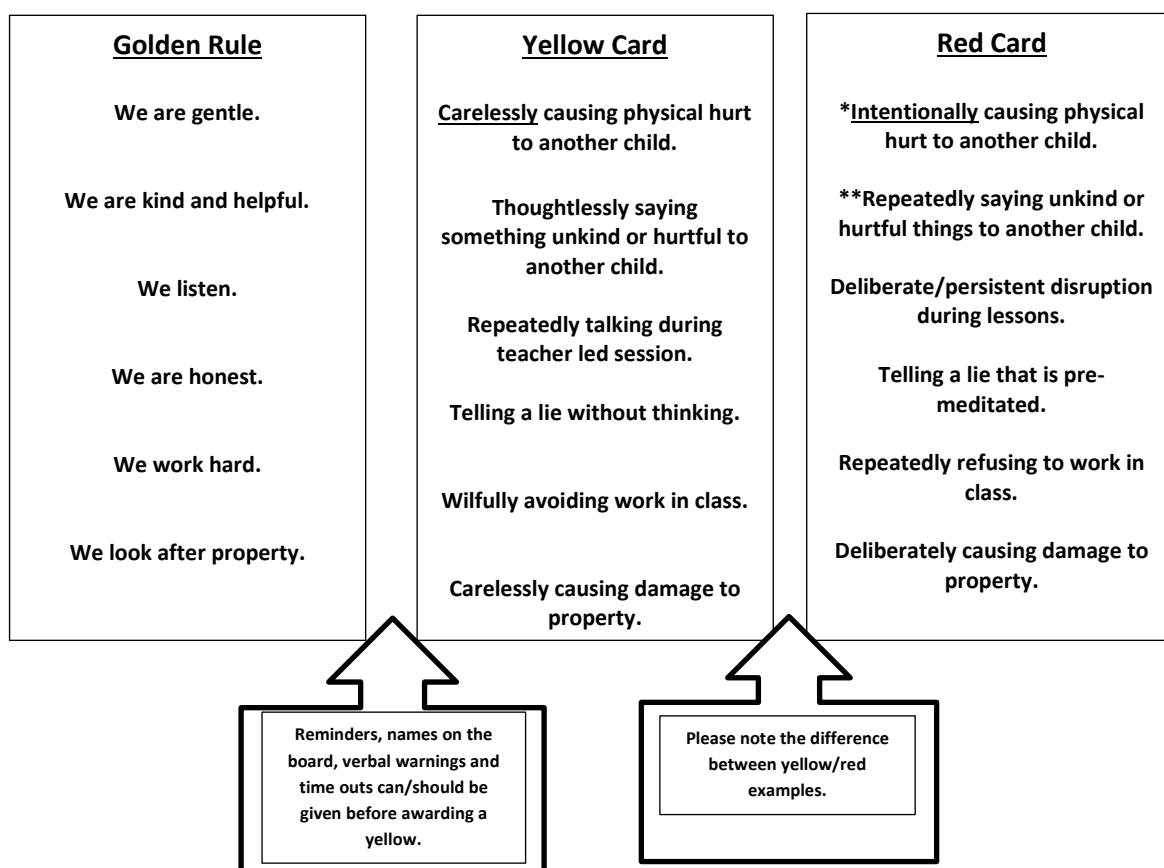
Golden Rule

We are gentle.

We are kind and helpful.

We listen.

We are honest.

We work hard.

We look after property.

Yellow Card

Carelessly causing physical hurt to another child.

Thoughtlessly saying something unkind or hurtful to another child.

Repeatedly talking during teacher led session.

Telling a lie without thinking.

Wilfully avoiding work in class.

Carelessly causing damage to property.

Red Card

*Intentionally causing physical hurt to another child.

**Repeatedly saying unkind or hurtful things to another child.

Deliberate/persistent disruption during lessons.

Telling a lie that is premeditated.

Repeatedly refusing to work in class.

Deliberately causing damage to property.

Reminders, names on the board, verbal warnings and time outs can/should be given before awarding a yellow.

Please note the difference between yellow/red examples.